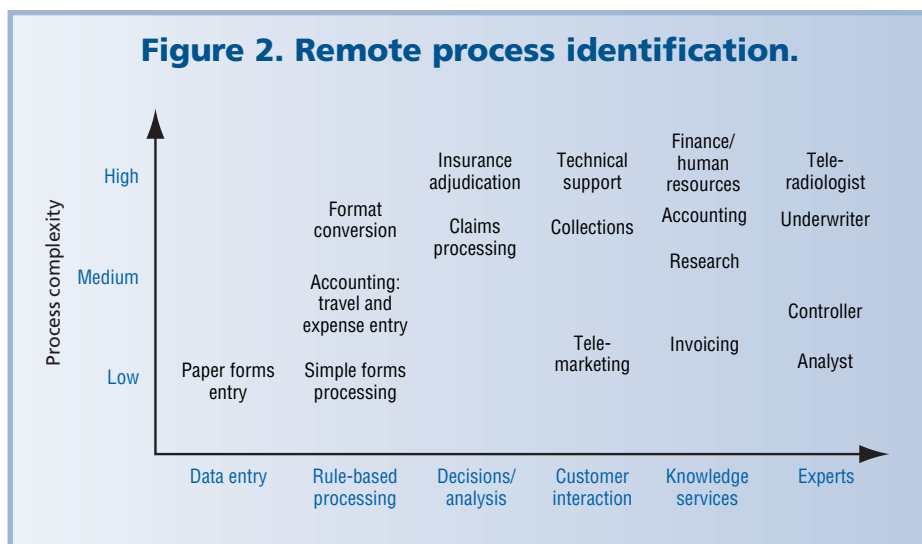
Figure 2. Remote process identification.

Process complexity

High

Medium

Low

Paper forms entry

Format conversion

Accounting: travel and expense entry

Simple forms processing

Insurance adjudication

Claims processing

Technical support

Collections

Telemarketing

Finance/ human resources

Accounting

Research

Invoicing

Teleradiologist

Underwriter

Controller

Analyst

Data entry

Rule-based processing

Decisions/ analysis

Customer interaction

Knowledge services

Experts